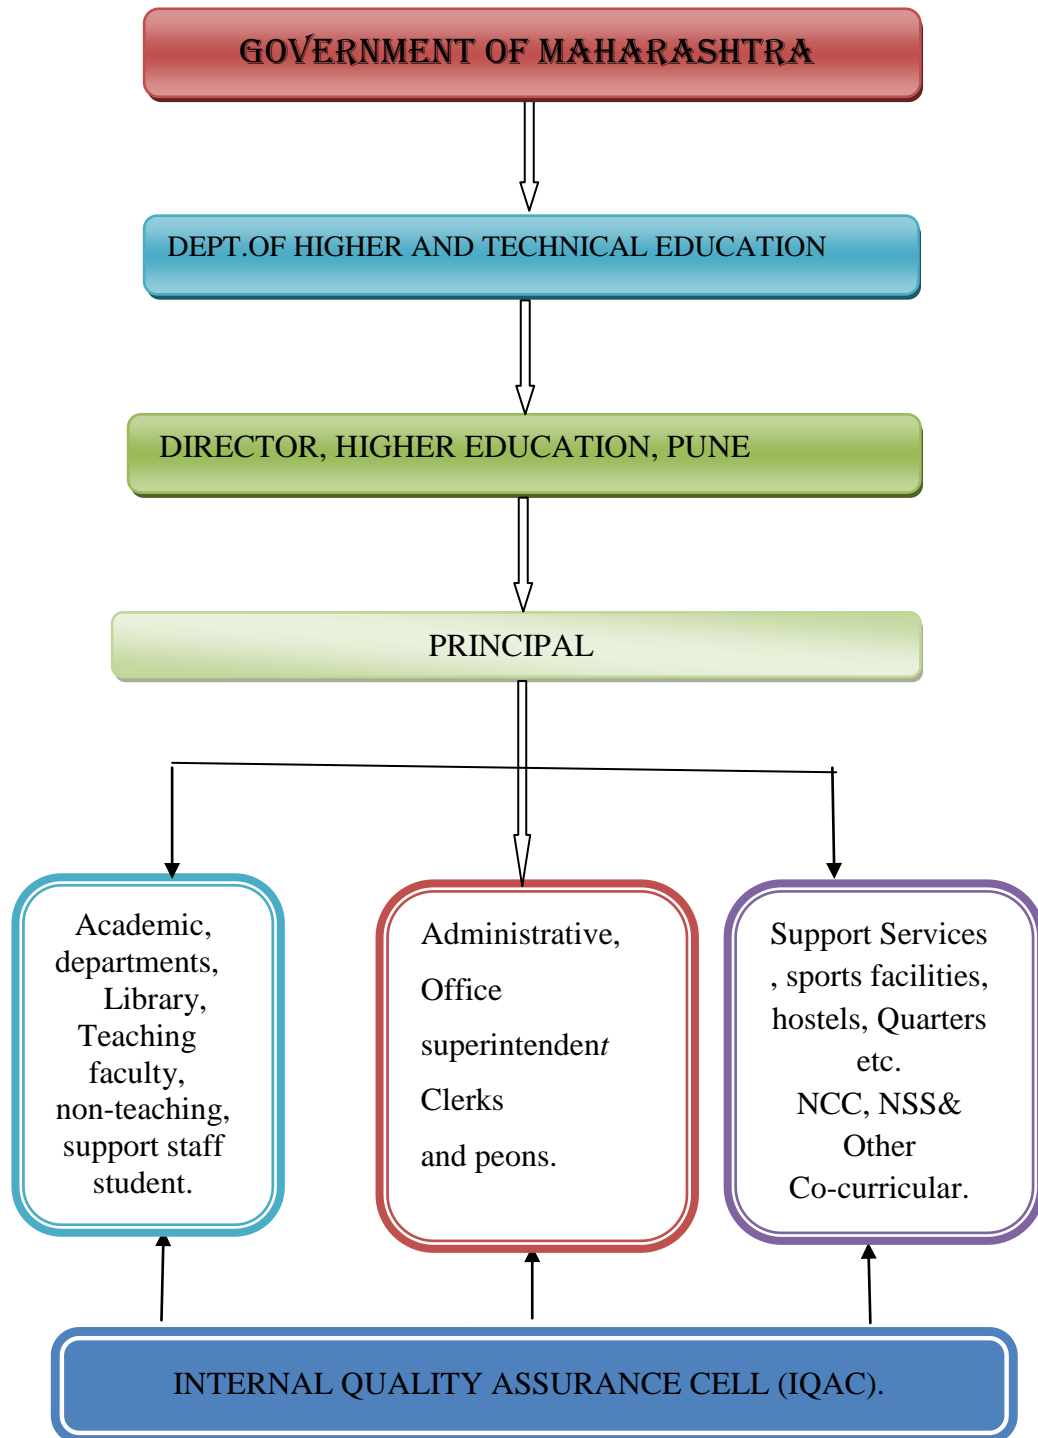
GOVERNMENT OF MAHARASHTRA

DEPT.OF HIGHER AND TECHNICAL EDUCATION

DIRECTOR, HIGHER EDUCATION, PUNE

PRINCIPAL

Academic, departments, Library, Teaching faculty, non-teaching, support staff student.

Administrative, Office superintendent Clerks and peons.

Support Services , sports facilities, hostels, Quarters etc. NCC, NSS& Other Co-curricular.

INTERNAL QUALITY ASSURANCE CELL (IQAC).